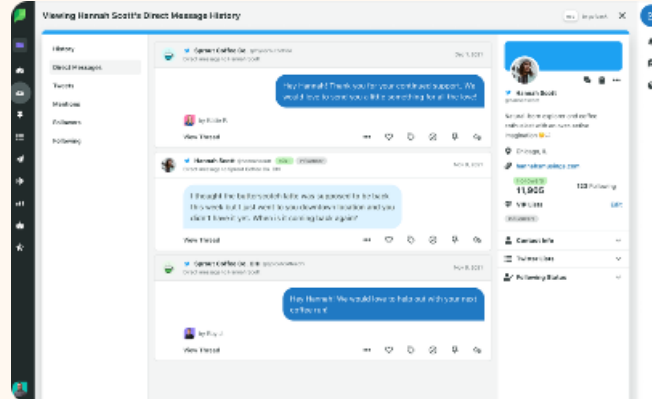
Viewing Hannah Scott's Direct Message History

History
Direct Messages
Tweets
Mentions
Followers
Following

Sprout Coffee Co. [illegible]
Direct Message to Hannah Scott
Dec 1, 2021
Hey Hannah! Thank you for your continued support. We would love to send you a little something for all the love!
by Katie R.
View Thread

Hannah Scott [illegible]
Direct Message to Sprout Coffee Co.
Nov 8, 2021
I thought the butterscotch latte was supposed to be back this week but I just went to your downtown location and you don't have it yet. When is it coming back again?
View Thread

Sprout Coffee Co. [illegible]
Direct Message to Hannah Scott
Nov 8, 2021
Hey Hannah. We would love to help out with your next coffee run!
by Ray J.
View Thread

Hannah Scott
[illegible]
Chicago, IL
hannahscott.com
FOLLOWERS
11,905
100 Following
VIP Lists
Edit
Contact Info
Twitter Lists
Following Status